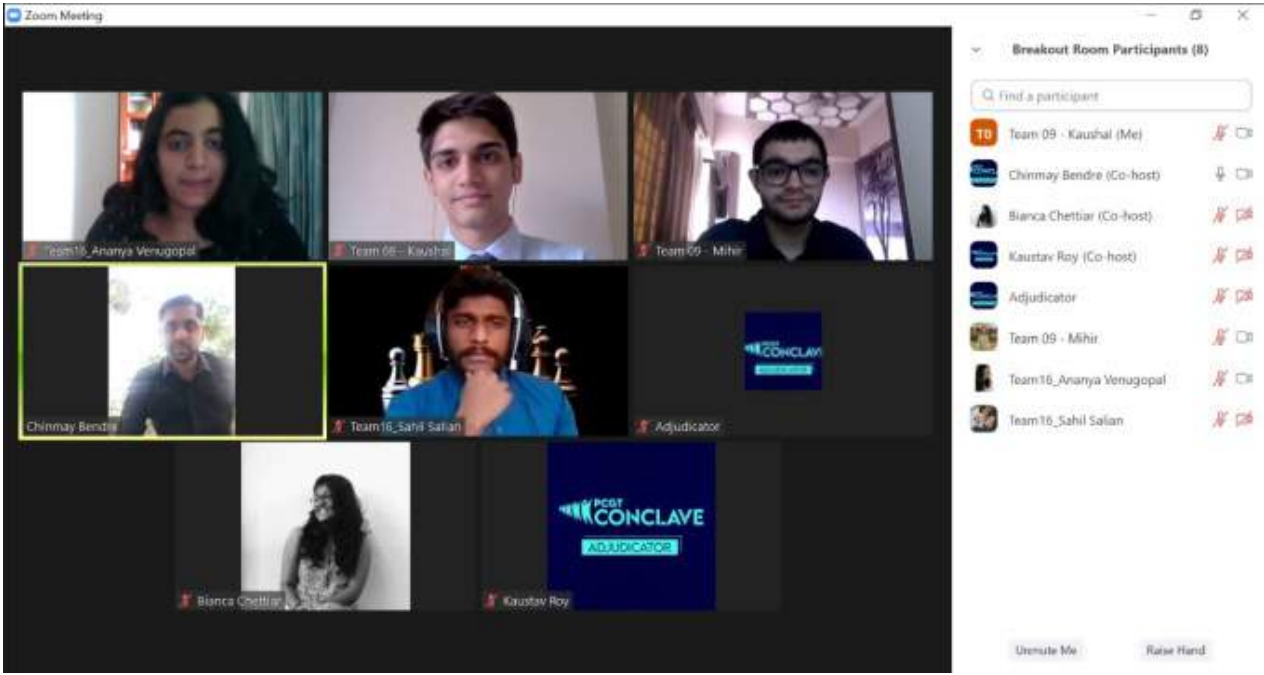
Zoom Meeting

Team16_Ananya Venugopal
Team 09 - Kaushal
Team 09 - Mihir
Chinmay Bendre
Team16_Sahil Salian
Adjudicator
Bianca Chettiar
Kaustav Roy

PCGT CONCLAVE
ADJUDICATOR

Breakout Room Participants (8)
Find a participant
TO Team 09 - Kaushal (Me)
Chinmay Bendre (Co-host)
Bianca Chettiar (Co-host)
Kaustav Roy (Co-host)
Adjudicator
Team 09 - Mihir
Team16_Ananya Venugopal
Team16_Sahil Salian

Unmute Me
Raise Hand